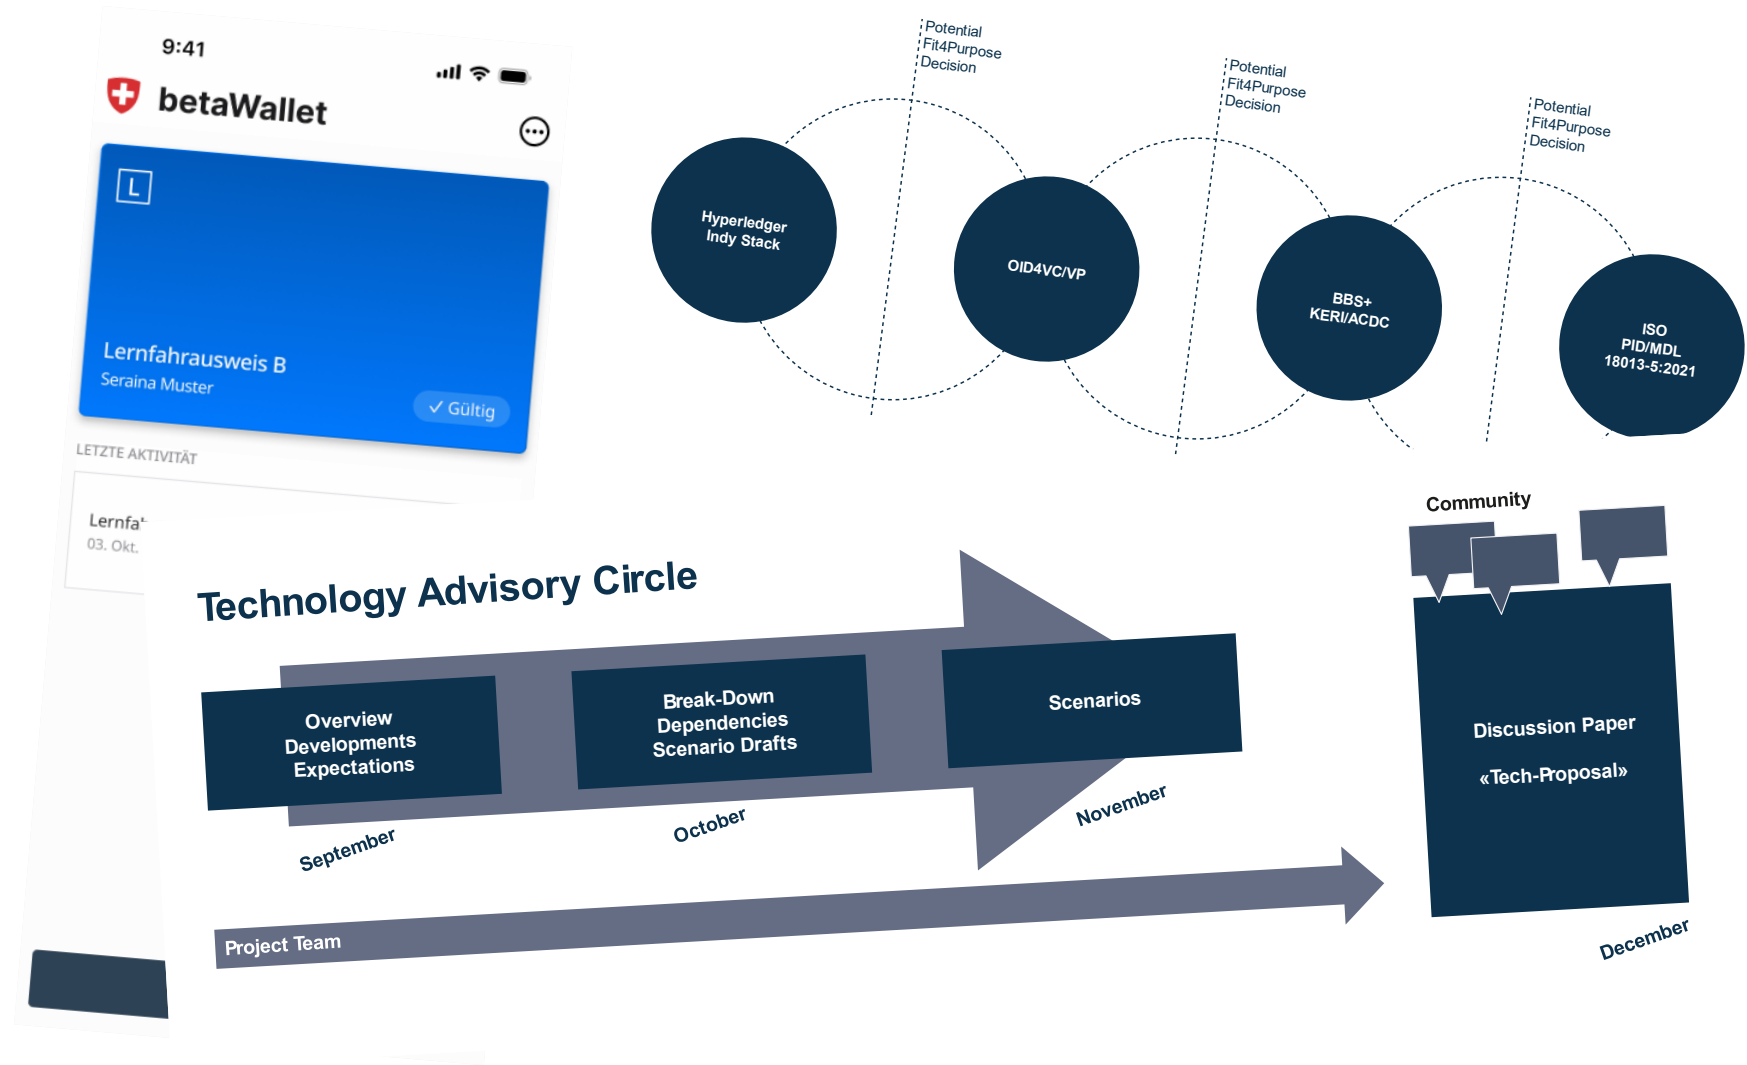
9:41

betaWallet

L

Lernfahrausweis B
Seraina Muster

✓ Gültig

LETZTE AKTIVITÄT

Lernfa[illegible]
03. Okt.

Potential Fit4Purpose Decision

Potential Fit4Purpose Decision

Potential Fit4Purpose Decision

Hyperledger Indy Stack

OID4VC/VP

BBS+ KERI/ACDC

ISO PID/MDL 18013-5:2021

Technology Advisory Circle

Overview Developments Expectations

Break-Down Dependencies Scenario Drafts

Scenarios

September

October

November

Community

Discussion Paper

«Tech-Proposal»

Project Team

December